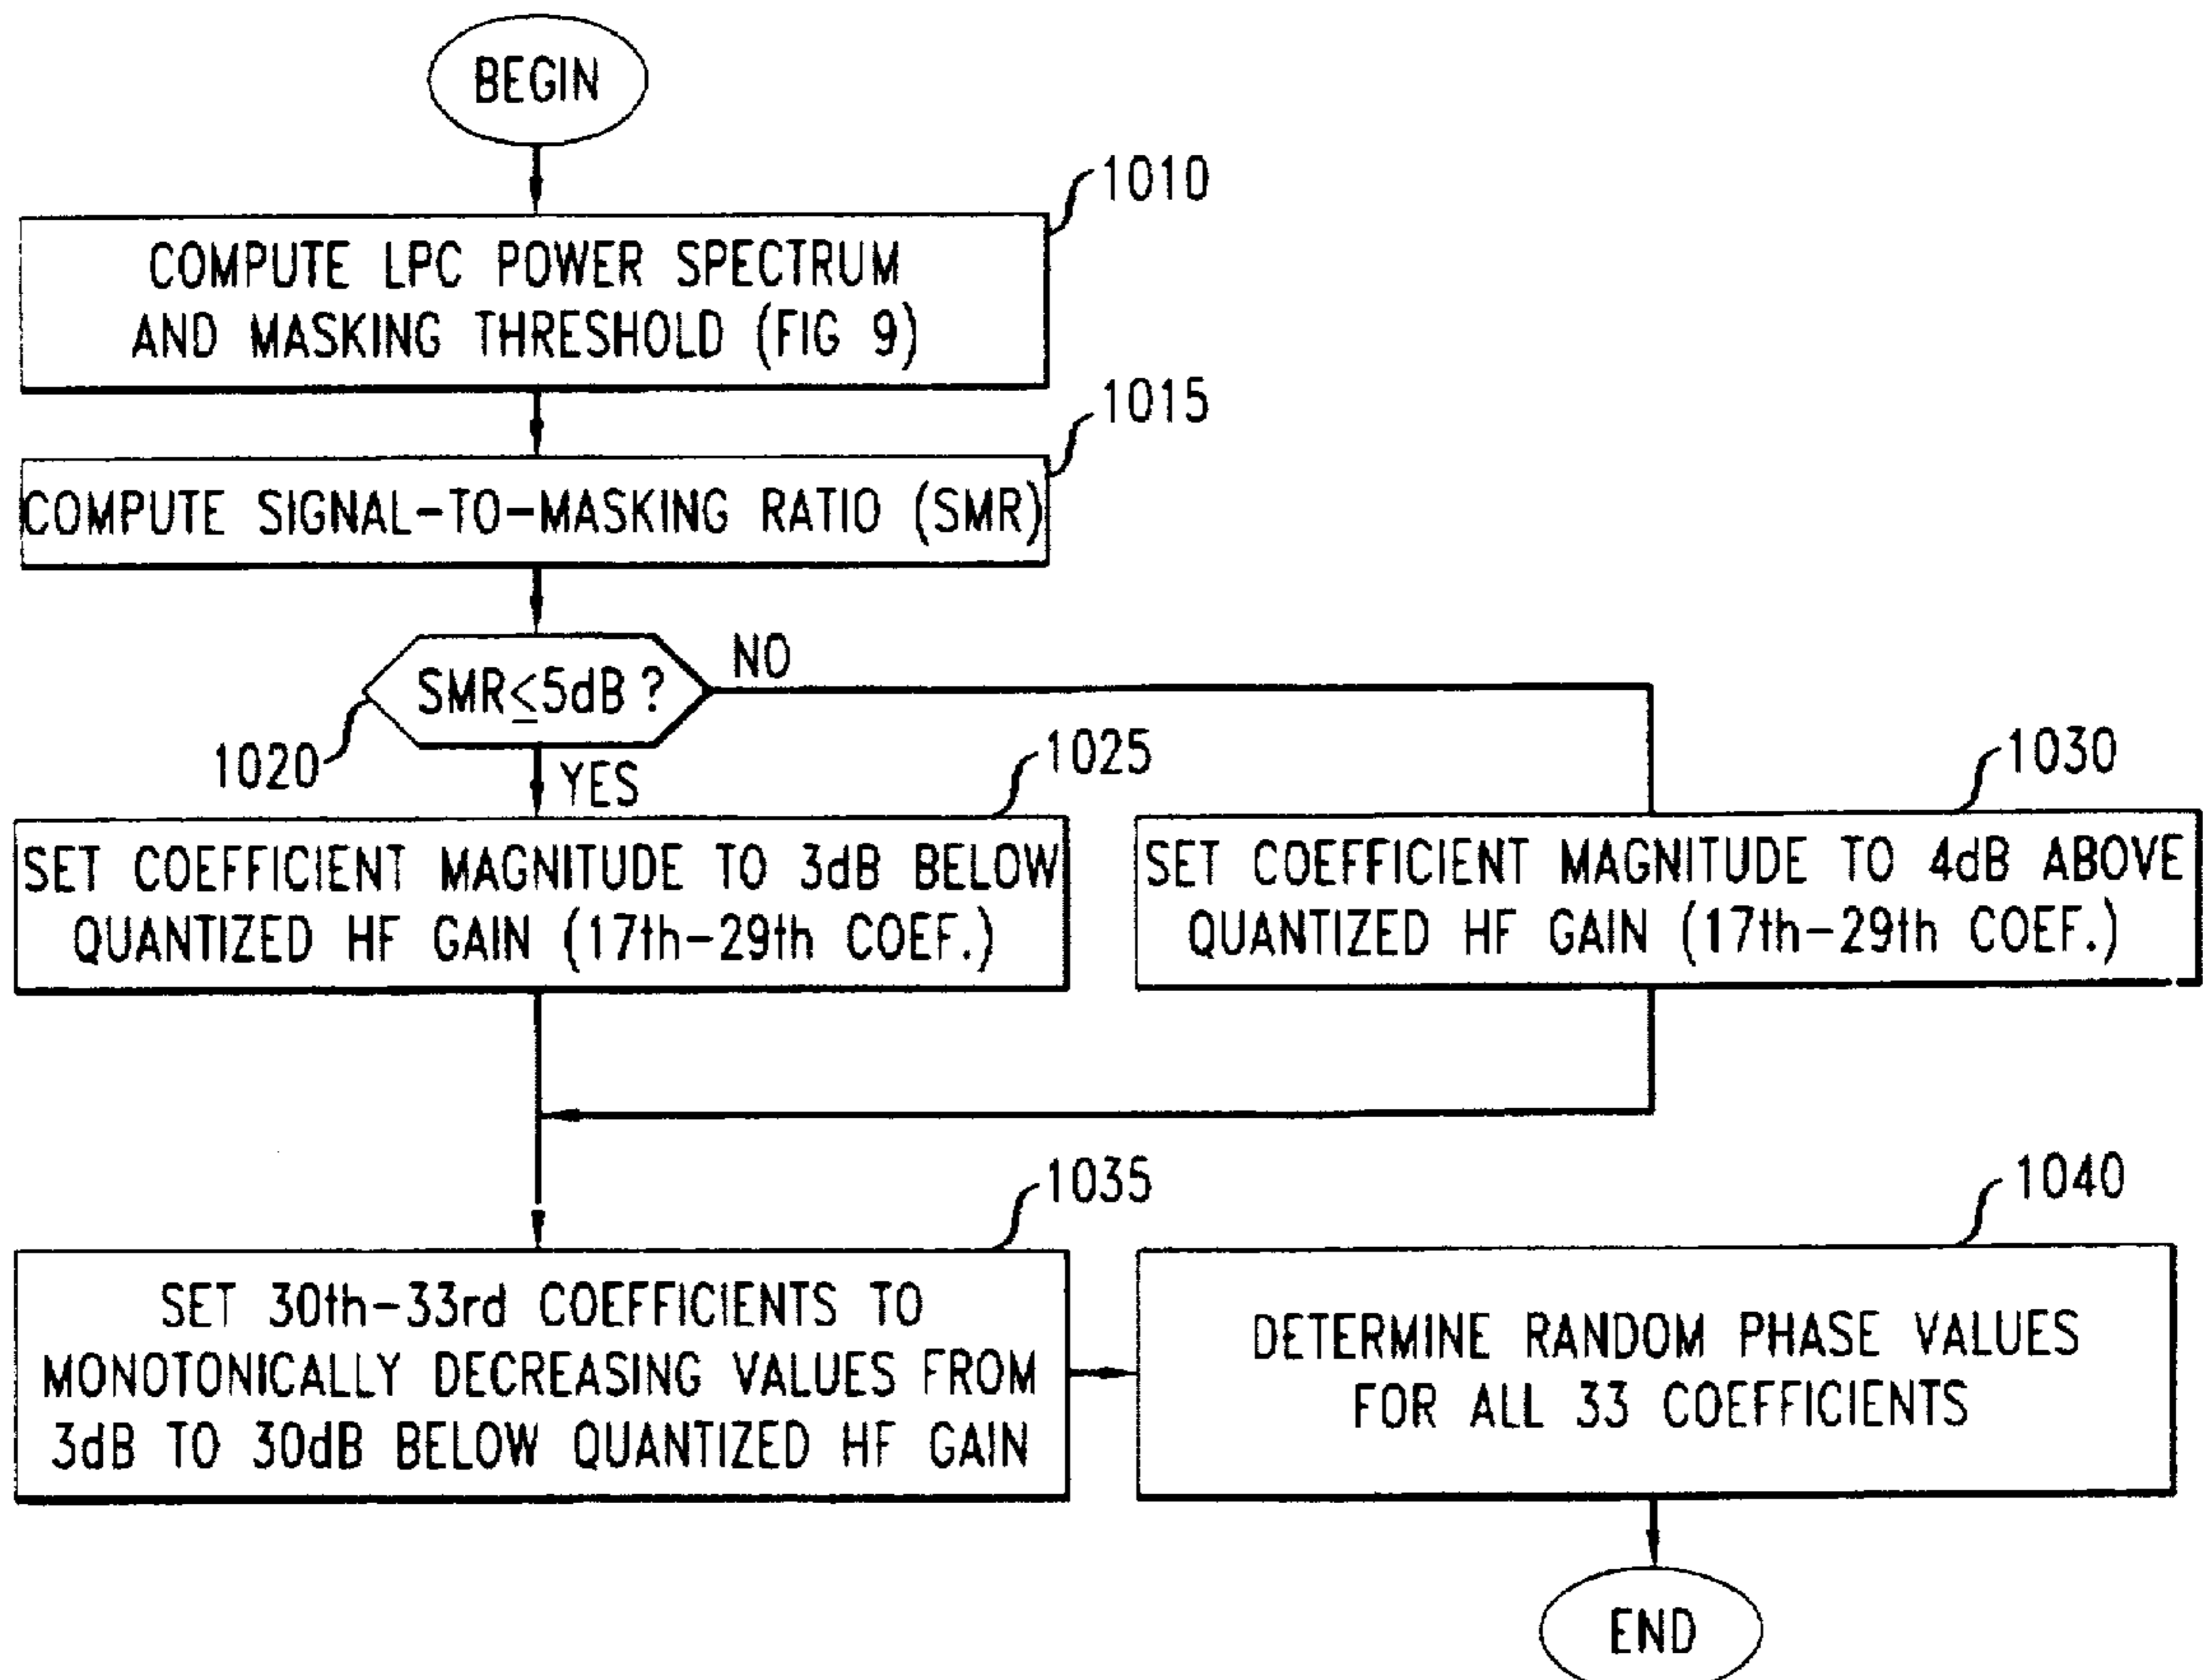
BEGIN

1010

COMPUTE LPC POWER SPECTRUM AND MASKING THRESHOLD (FIG 9)

1015

COMPUTE SIGNAL-TO-MASKING RATIO (SMR)

$SMR \leq 5dB$ ?

NO

1020

YES

1025

SET COEFFICIENT MAGNITUDE TO 3dB BELOW QUANTIZED HF GAIN (17th-29th COEF.)

1030

SET COEFFICIENT MAGNITUDE TO 4dB ABOVE QUANTIZED HF GAIN (17th-29th COEF.)

1035

SET 30th-33rd COEFFICIENTS TO MONOTONICALLY DECREASING VALUES FROM 3dB TO 30dB BELOW QUANTIZED HF GAIN

1040

DETERMINE RANDOM PHASE VALUES FOR ALL 33 COEFFICIENTS

END